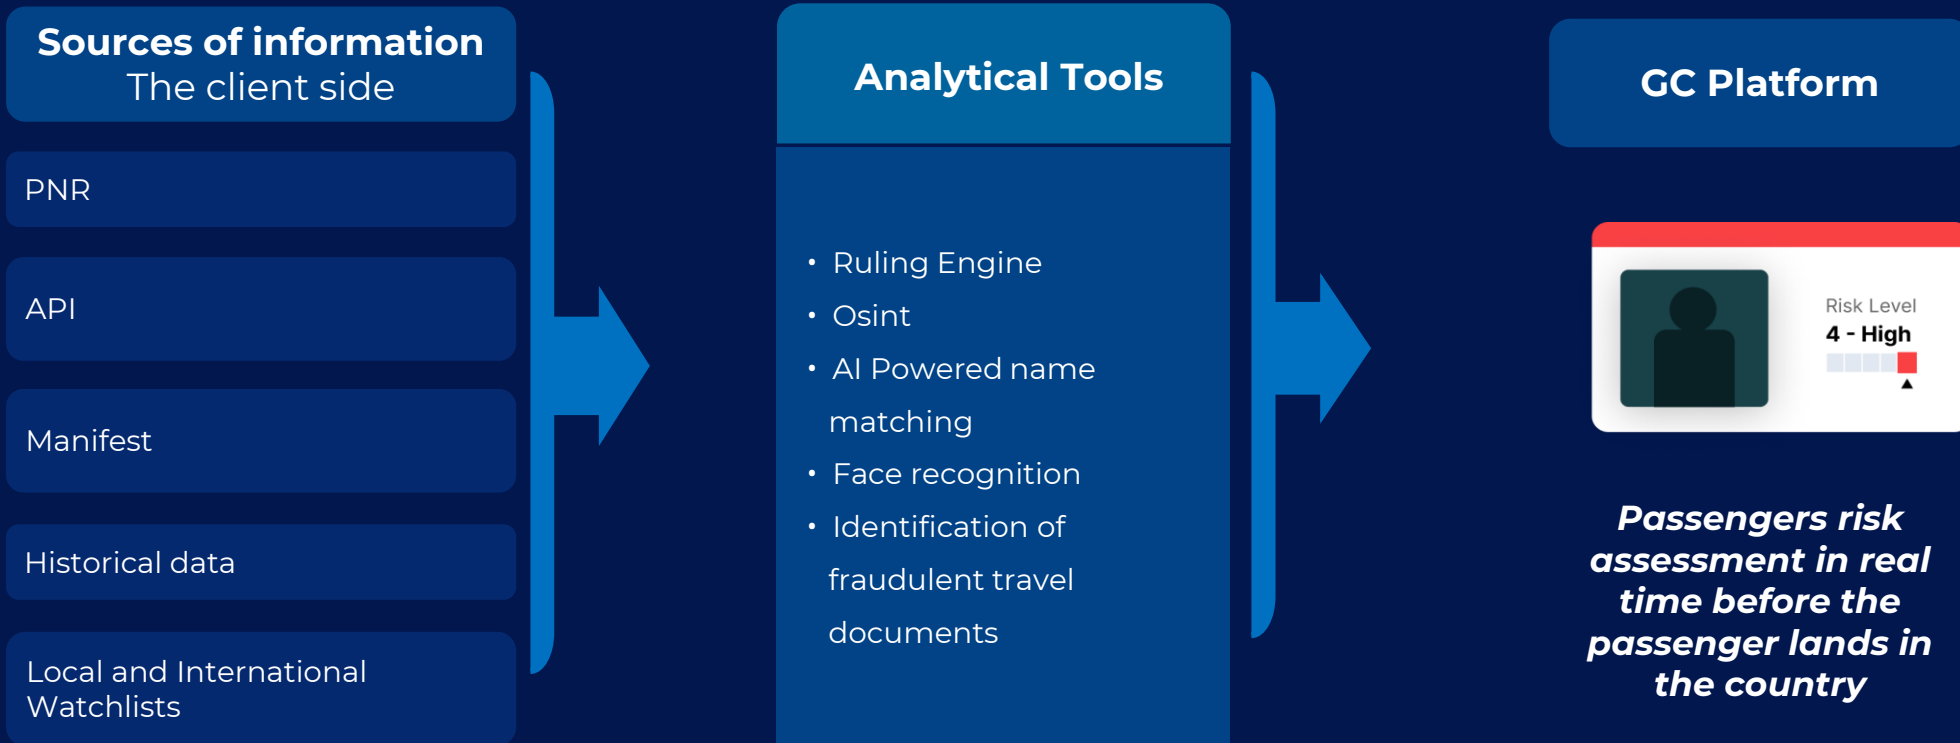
Sources of information
The client side

PNR

API

Manifest

Historical data

Local and International Watchlists

Analytical Tools

- Ruling Engine
- Osint
- AI Powered name matching
- Face recognition
- Identification of fraudulent travel documents

GC Platform

Risk Level
4 - High

Passengers risk assessment in real time before the passenger lands in the country